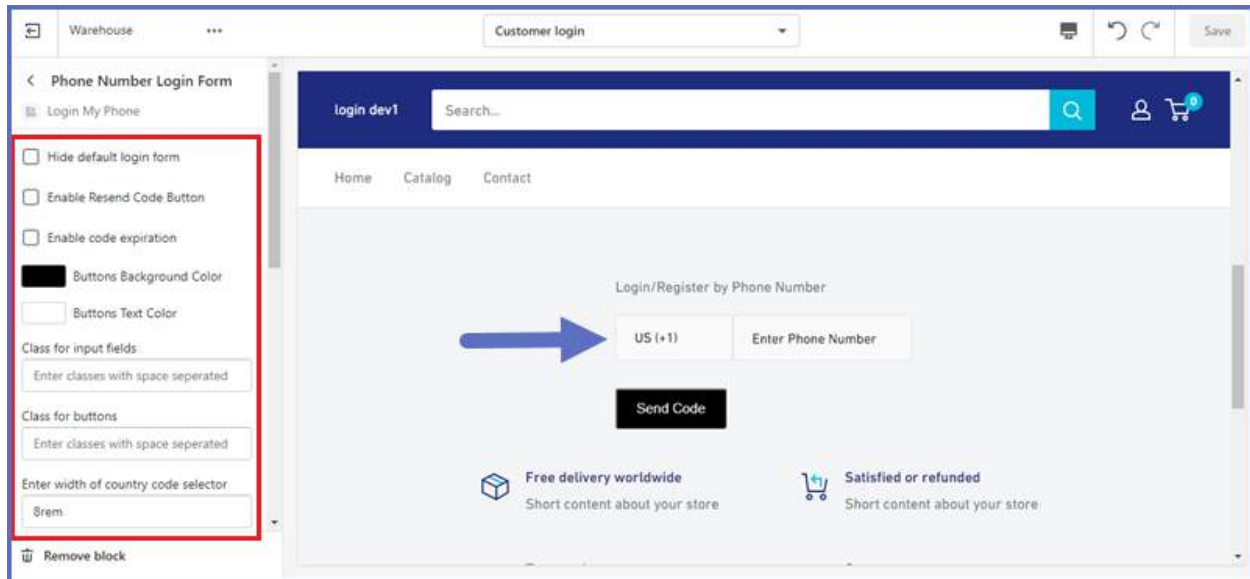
Warehouse ...

Customer login

Save

< Phone Number Login Form

Login My Phone

Hide default login form

Enable Resend Code Button

Enable code expiration

Buttons Background Color

Buttons Text Color

Class for input fields

Enter classes with space seperated

Class for buttons

Enter classes with space seperated

Enter width of country code selector

8rem

Remove block

login dev1

Search...

0

Home Catalog Contact

Login/Register by Phone Number

US (+1)

Enter Phone Number

Send Code

Free delivery worldwide

Short content about your store

Satisfied or refunded

Short content about your store